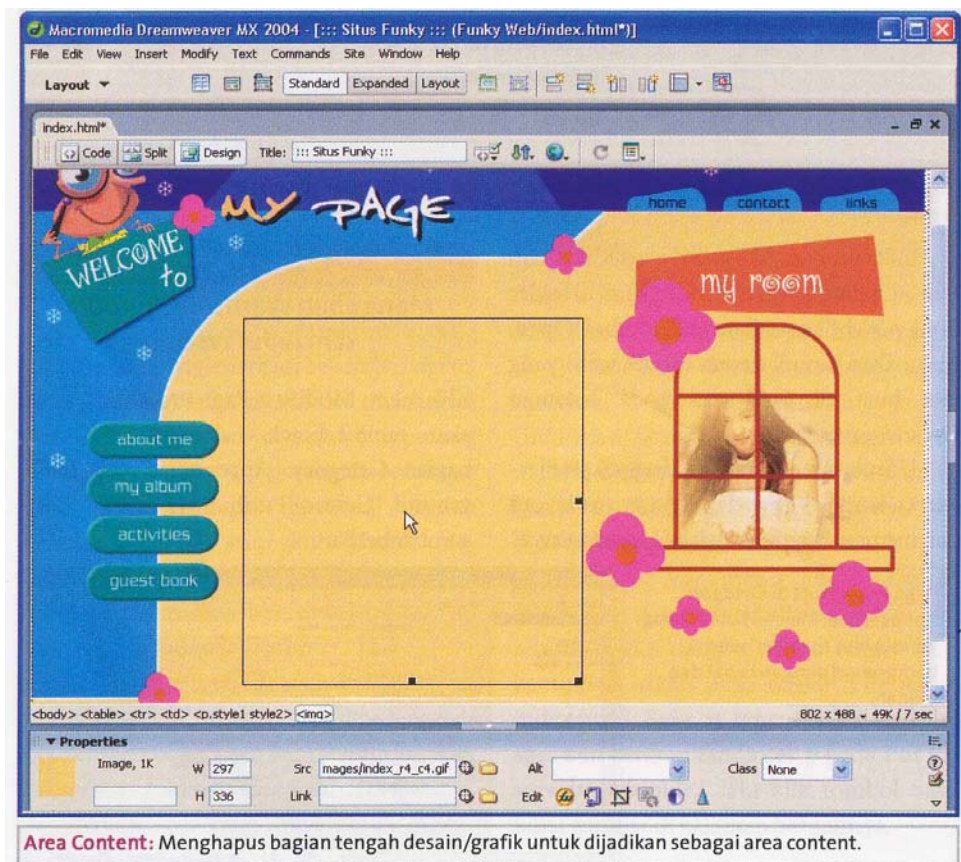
Macromedia Dreamweaver MX 2004 - [::: Situs Funky ::: (Funky Web/index.html*)]

File Edit View Insert Modify Text Commands Site Window Help

Layout ▼ Standard Expanded Layout

index.html*

Code Split Design Title: ::: Situs Funky :::

MY PAGE

WELCOME to

home contact links

my room

about me

my album

activities

guest book

<body> <table> <tr> <td> <p.style1 style2> <img>

802 x 488 - 49K / 7 sec

▼ Properties

Image, 1K W 297 Src mages/index_r4_c4.gif Alt Class None

H 336 Link Edit

Area Content: Menghapus bagian tengah desain/grafik untuk dijadikan sebagai area content.